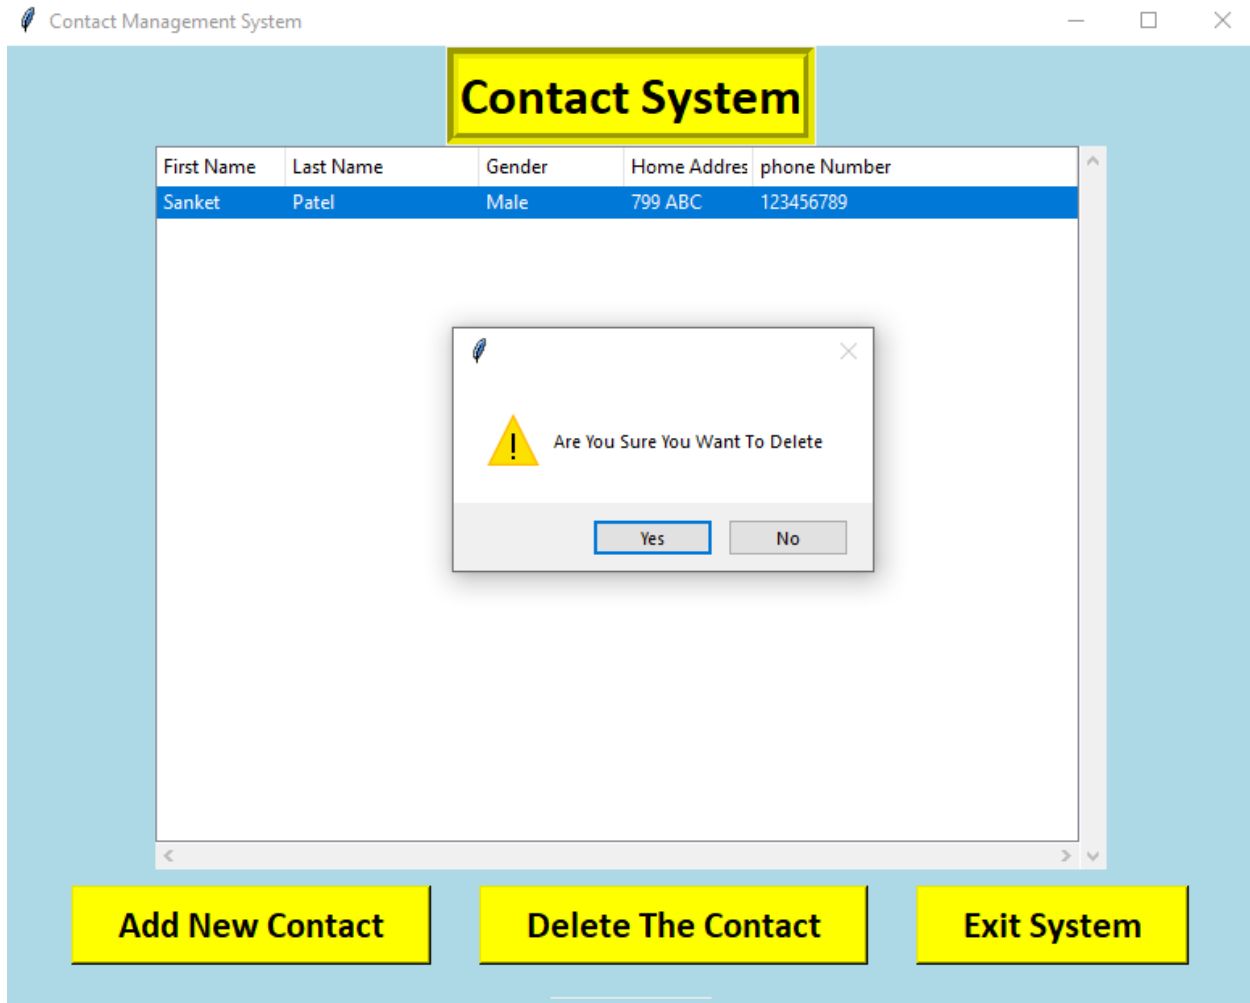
Contact Management System

Contact System

| First Name | Last Name | Gender | Home Addres | phone Number |
|---|---|---|---|---|
| Sanket | Patel | Male | 799 ABC | 123456789 |

Are You Sure You Want To Delete

Yes No

Add New Contact Delete The Contact Exit System